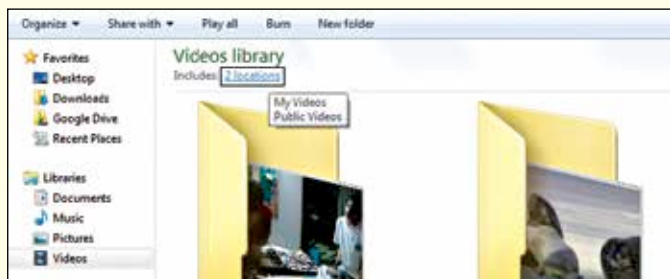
Organize ▾ Share with ▾ Play all Burn New folder

Favorites
Desktop
Downloads
Google Drive
Recent Places

Libraries
Documents
Music
Pictures
Videos

Videos library
Includes: 2 locations

My Videos
Public Videos